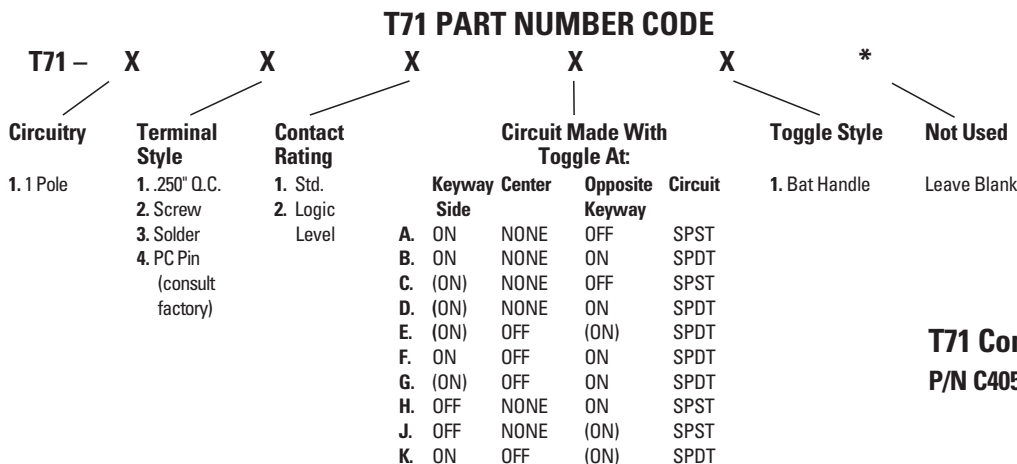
T71 PART NUMBER CODE

T71 – X X X X X *

Circuitry

1. 1 Pole

Terminal Style

1. .250" Q.C.
2. Screw
3. Solder
4. PC Pin (consult factory)

Contact Rating

1. Std.
2. Logic Level

Circuit Made With Toggle At:

| | Keyway Side | Center | Opposite Keyway | Circuit |
|---|---|---|---|---|
| A. | ON | NONE | OFF | SPST |
| B. | ON | NONE | ON | SPDT |
| C. | (ON) | NONE | OFF | SPST |
| D. | (ON) | NONE | ON | SPDT |
| E. | (ON) | OFF | (ON) | SPDT |
| F. | ON | OFF | ON | SPDT |
| G. | (ON) | OFF | ON | SPDT |
| H. | OFF | NONE | ON | SPST |
| J. | OFF | NONE | (ON) | SPST |
| K. | ON | OFF | (ON) | SPDT |

Toggle Style

1. Bat Handle

Not Used

Leave Blank

T71 Co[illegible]
P/N C40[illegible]